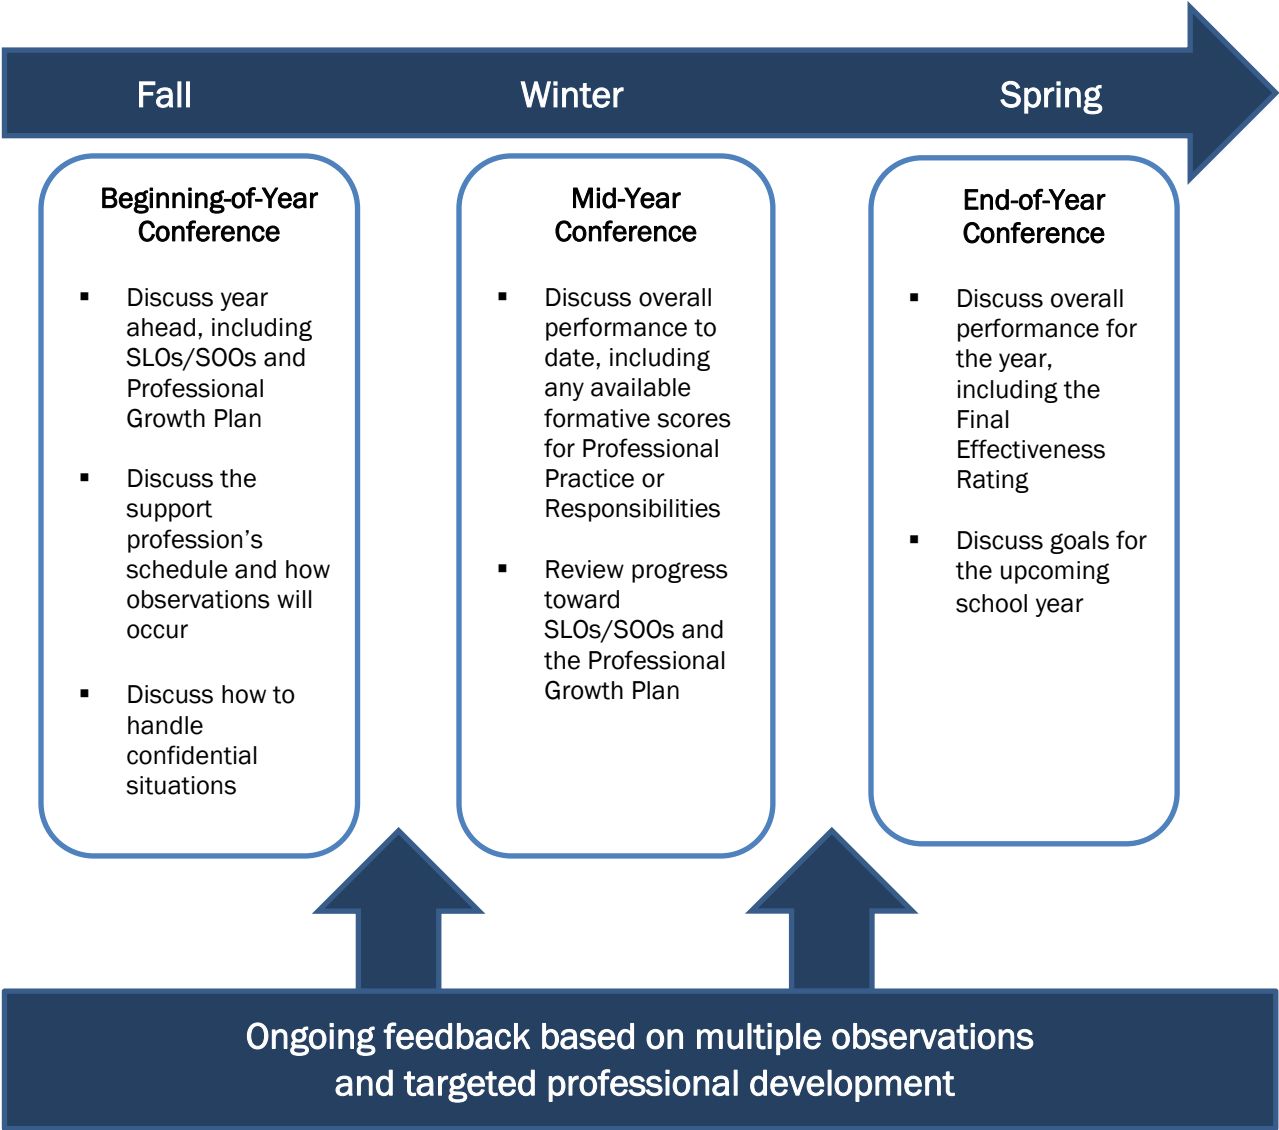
Fall

Winter

Spring

Beginning-of-Year Conference

- Discuss year ahead, including SLOs/SOOs and Professional Growth Plan
- Discuss the support profession's schedule and how observations will occur
- Discuss how to handle confidential situations

Mid-Year Conference

- Discuss overall performance to date, including any available formative scores for Professional Practice or Responsibilities
- Review progress toward SLOs/SOOs and the Professional Growth Plan

End-of-Year Conference

- Discuss overall performance for the year, including the Final Effectiveness Rating
- Discuss goals for the upcoming school year

Ongoing feedback based on multiple observations and targeted professional development